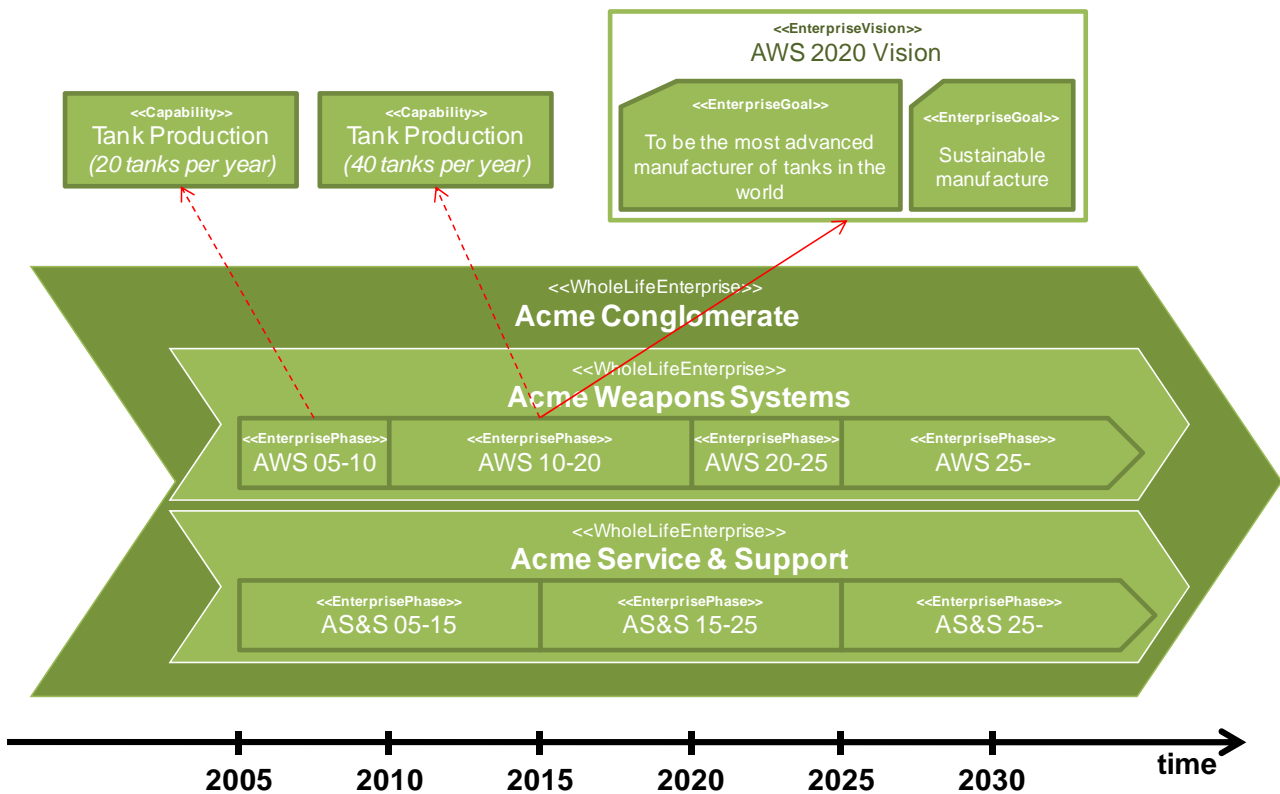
<<Capability>>
Tank Production
*(20 tanks per year)*

<<Capability>>
Tank Production
*(40 tanks per year)*

<<EnterpriseVision>>
AWS 2020 Vision

<<EnterpriseGoal>>
To be the most advanced manufacturer of tanks in the world

<<EnterpriseGoal>>
Sustainable manufacture

<<WholeLifeEnterprise>>
Acme Conglomerate

<<WholeLifeEnterprise>>
Acme Weapons Systems

<<EnterprisePhase>>
AWS 05-10

<<EnterprisePhase>>
AWS 10-20

<<EnterprisePhase>>
AWS 20-25

<<EnterprisePhase>>
AWS 25-

<<WholeLifeEnterprise>>
Acme Service & Support

<<EnterprisePhase>>
AS&S 05-15

<<EnterprisePhase>>
AS&S 15-25

<<EnterprisePhase>>
AS&S 25-

2005 2010 2015 2020 2025 2030
time